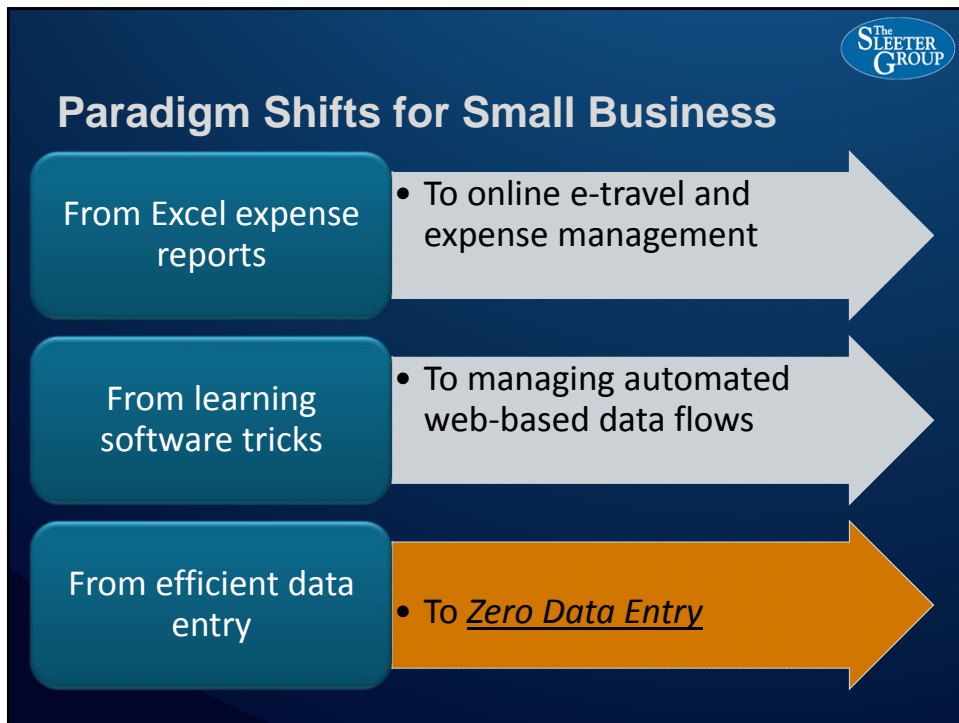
The SLEETER GROUP

Paradigm Shifts for Small Business

From Excel expense reports

• To online e-travel and expense management

From learning software tricks

• To managing automated web-based data flows

From efficient data entry

• To *Zero Data Entry*